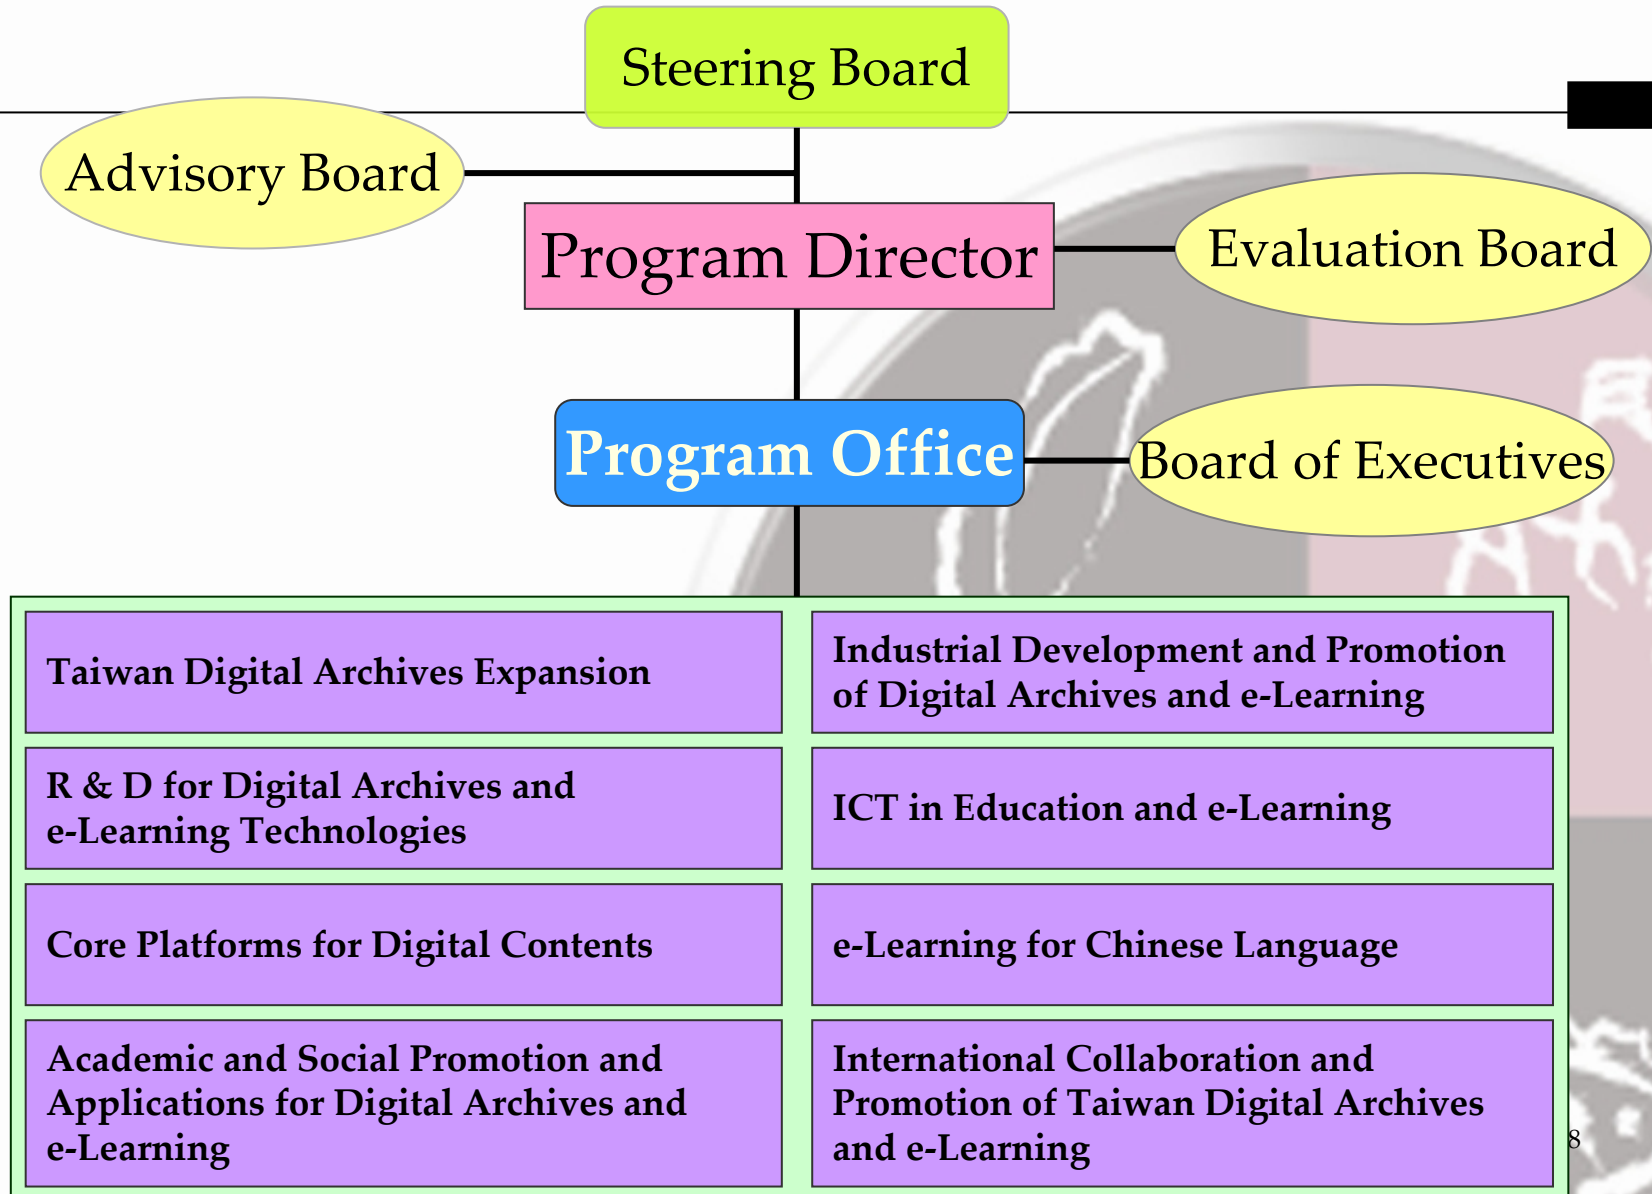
Steering Board

Advisory Board

Program Director

Evaluation Board

Program Office

Board of Executives

Taiwan Digital Archives Expansion

Industrial Development and Promotion of Digital Archives and e-Learning

R & D for Digital Archives and e-Learning Technologies

ICT in Education and e-Learning

Core Platforms for Digital Contents

e-Learning for Chinese Language

Academic and Social Promotion and Applications for Digital Archives and e-Learning

International Collaboration and Promotion of Taiwan Digital Archives and e-Learning

8